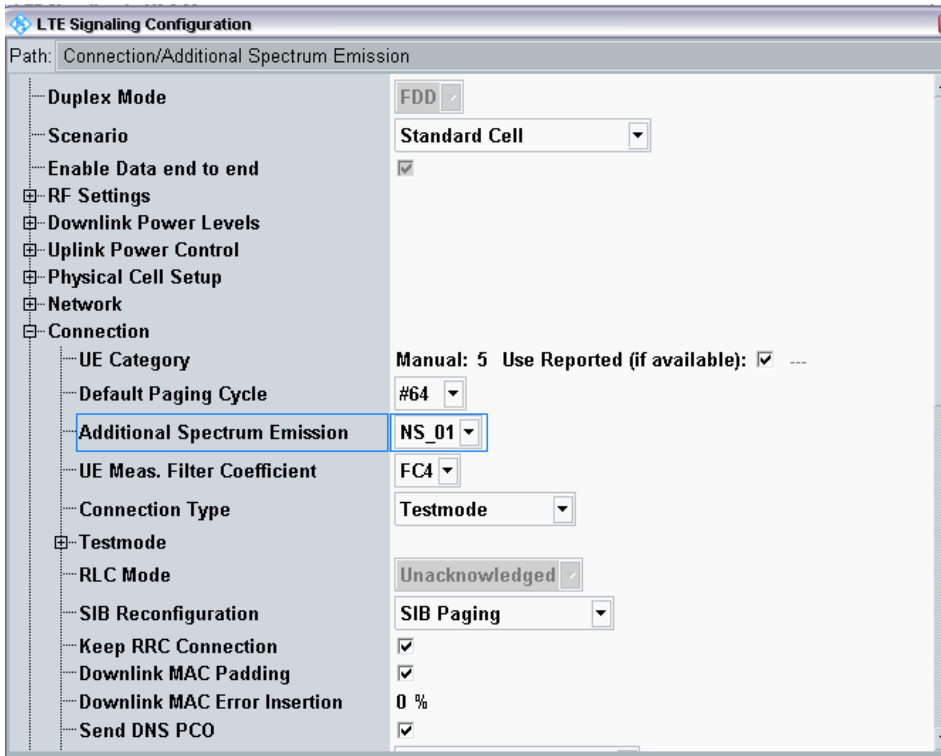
LTE Signaling Configuration

Path: Connection/Additional Spectrum Emission

Duplex Mode FDD

Scenario Standard Cell

Enable Data end to end

RF Settings

Downlink Power Levels

Uplink Power Control

Physical Cell Setup

Network

Connection

UE Category Manual: 5 Use Reported (if available): ---

Default Paging Cycle #64

Additional Spectrum Emission NS_01

UE Meas. Filter Coefficient FC4

Connection Type Testmode

Testmode

RLC Mode Unacknowledged

SIB Reconfiguration SIB Paging

Keep RRC Connection

Downlink MAC Padding

Downlink MAC Error Insertion 0 %

Send DNS PCO